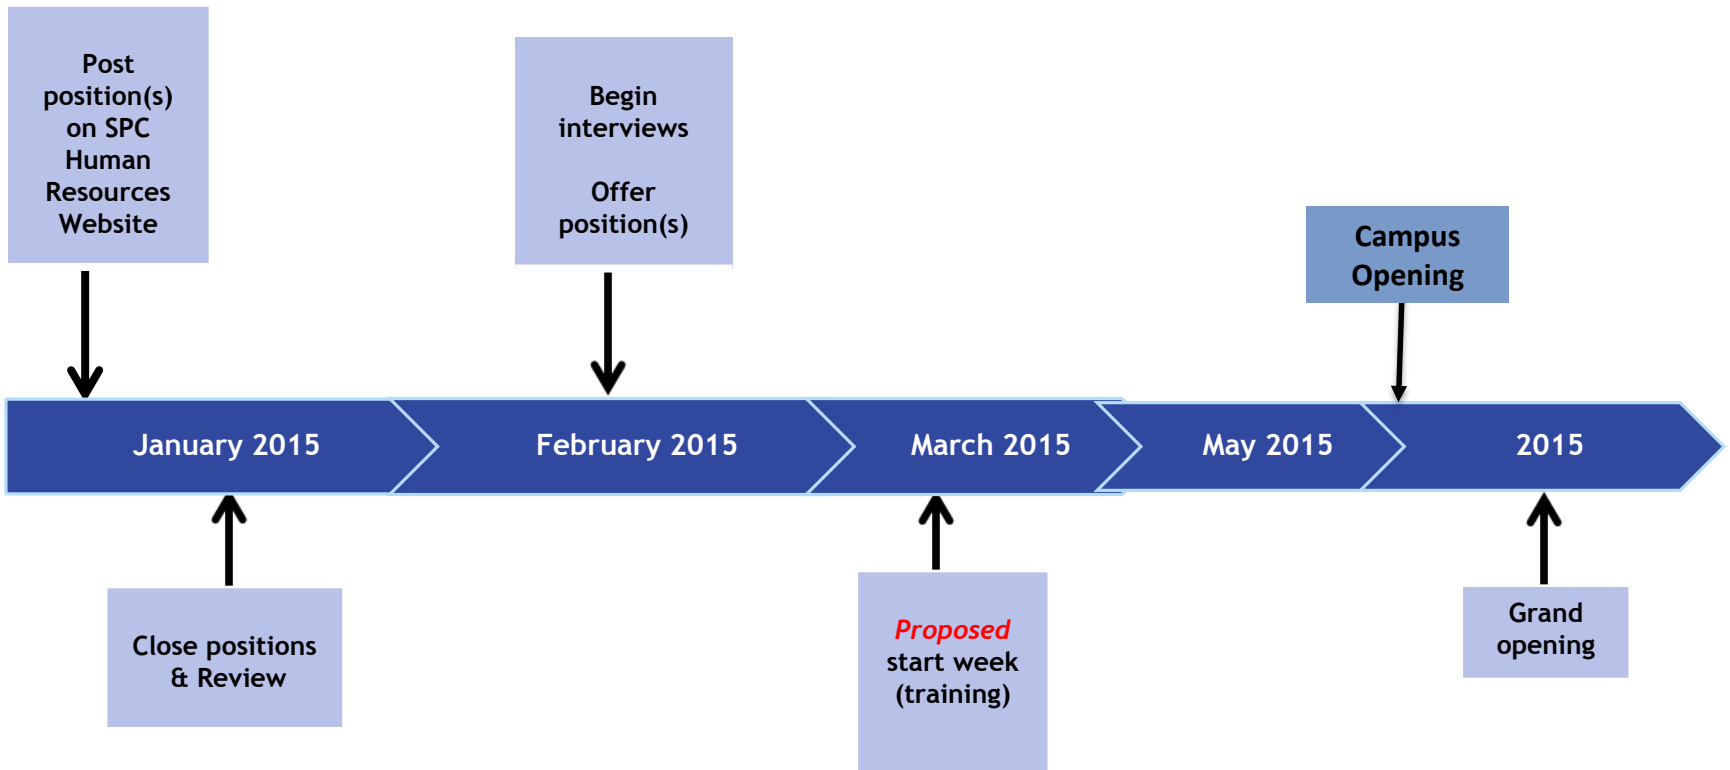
Post position(s) on SPC Human Resources Website

Begin interviews

Offer position(s)

Campus Opening

January 2015

February 2015

March 2015

May 2015

2015

Close positions & Review

*Proposed* start week (training)

Grand opening